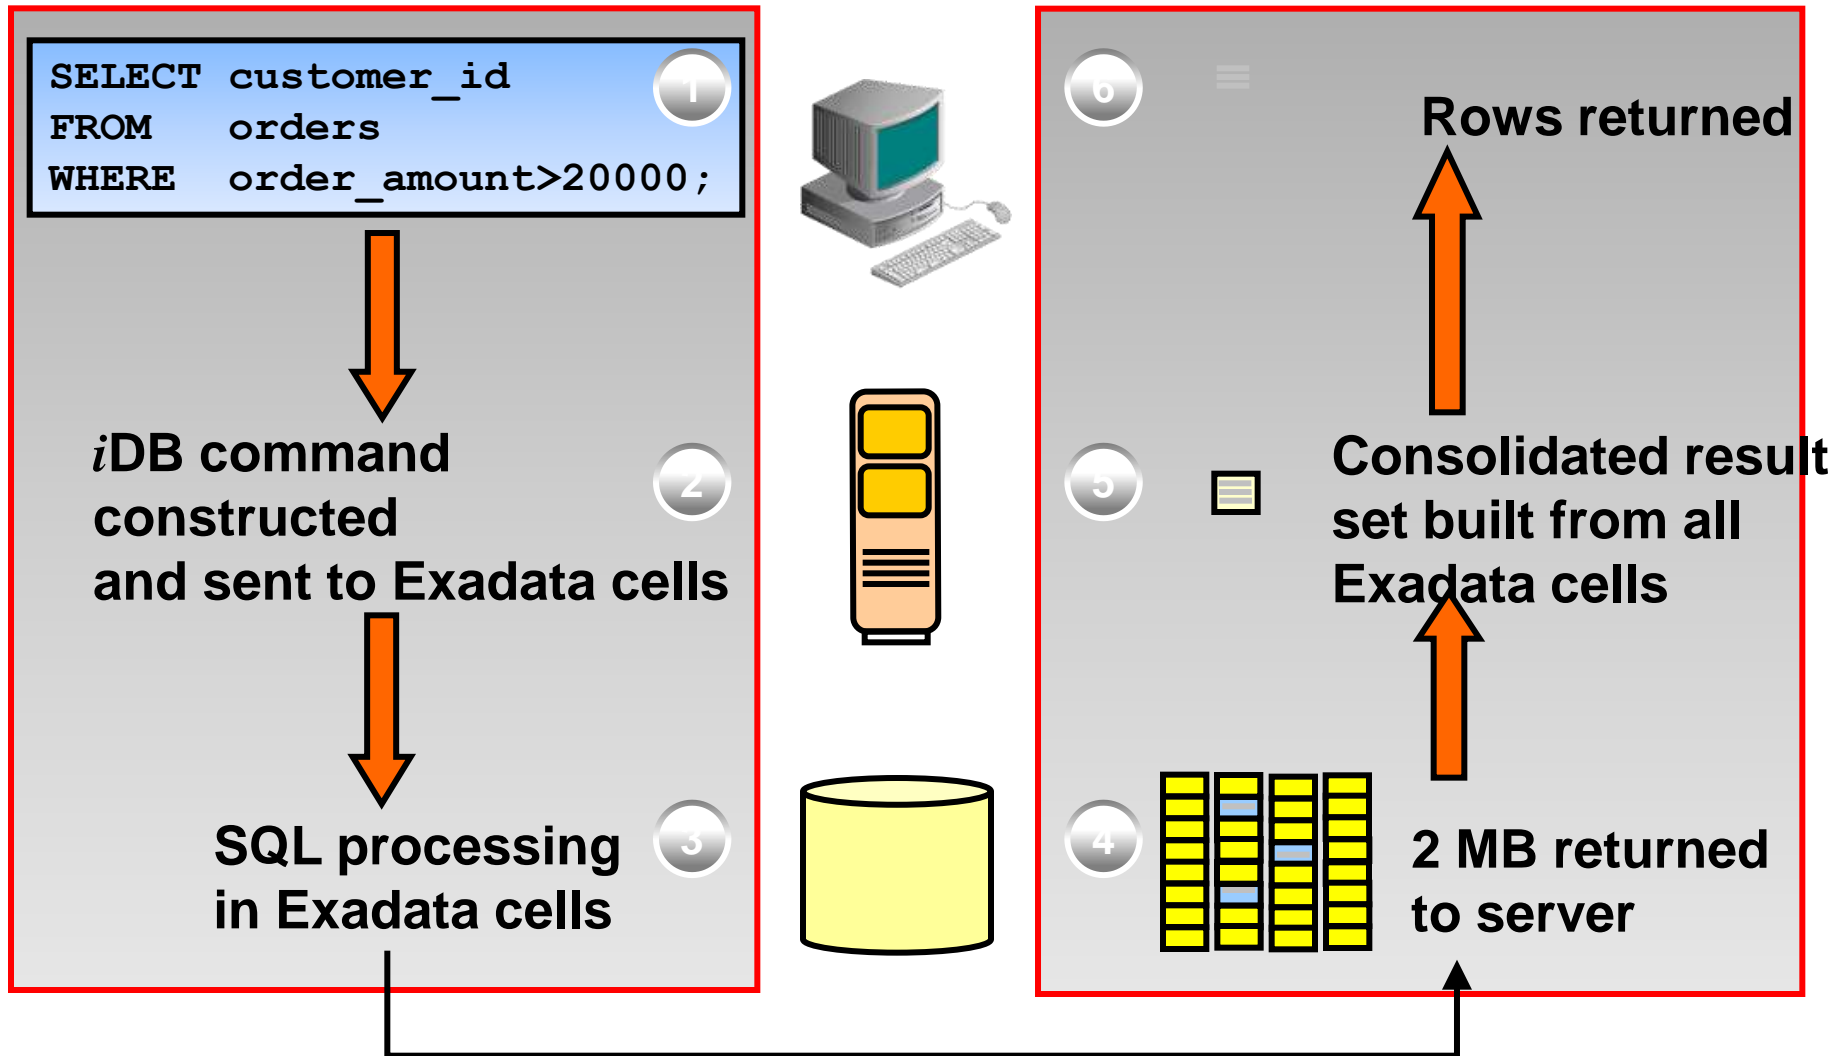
SELECT customer_id
FROM orders
WHERE order_amount>20000;

1

$i$DB command constructed and sent to Exadata cells

2

SQL processing in Exadata cells

3

6

Rows returned

5

Consolidated result set built from all Exadata cells

4

2 MB returned to server